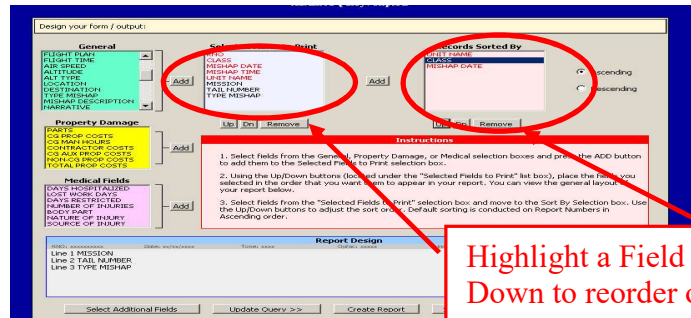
Design your form / output:

General
FLIGHT PLAN
FLIGHT TIME
AIR SPEED
ALTITUDE
A/C TYPE
LOCATION
DESTINATION
TYPE MISHAP
MISHAP DESCRIPTION
NARRATIVE

Add

Sele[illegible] Print
RMS
CLASS
MISHAP DATE
MISHAP TIME
UNIT NAME
MISSION
TAIL NUMBER
TYPE MISHAP

Add

Records Sorted By
UNIT NAME
CLASS
MISHAP DATE

Ascending
Descending

Up Dn Remove

Up Dn Remove

Property Damage
PARTS
CG PROP COSTS
CG MAN HOURS
CONTRACTOR COSTS
CG AUX PROP COSTS
NON-CG PROP COSTS
TOTAL PROP COSTS

Add

Instructions
1. Select fields from the General, Property Damage, or Medical selection boxes and press the ADD button to add them to the Selected Fields to Print selection box.

2. Using the Up/Down buttons (located under the "Selected Fields to Print" list box), place the fields you selected in the order that you want them to appear in your report. You can view the general layout your report below.

3. Select fields from the "Selected Fields to Print" selection box and move to the Sort By Selection box. Use the Up/Down buttons to adjust the sort order. Default sorting is conducted on Report Numbers in Ascending order.

Medical Fields
DAYS HOSPITALIZED
LOST WORK DAYS
DAYS RESTRICTED
NUMBER OF INJURIES
BODY PART
NATURE OF INJURY
SOURCE OF INJURY

Add

Report Design
Line 1 MISSION
Line 2 TAIL NUMBER
Line 3 TYPE MISHAP

Highlight a Field
Down to reorder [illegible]

Select Additional Fields
Update Query >>
Create Report